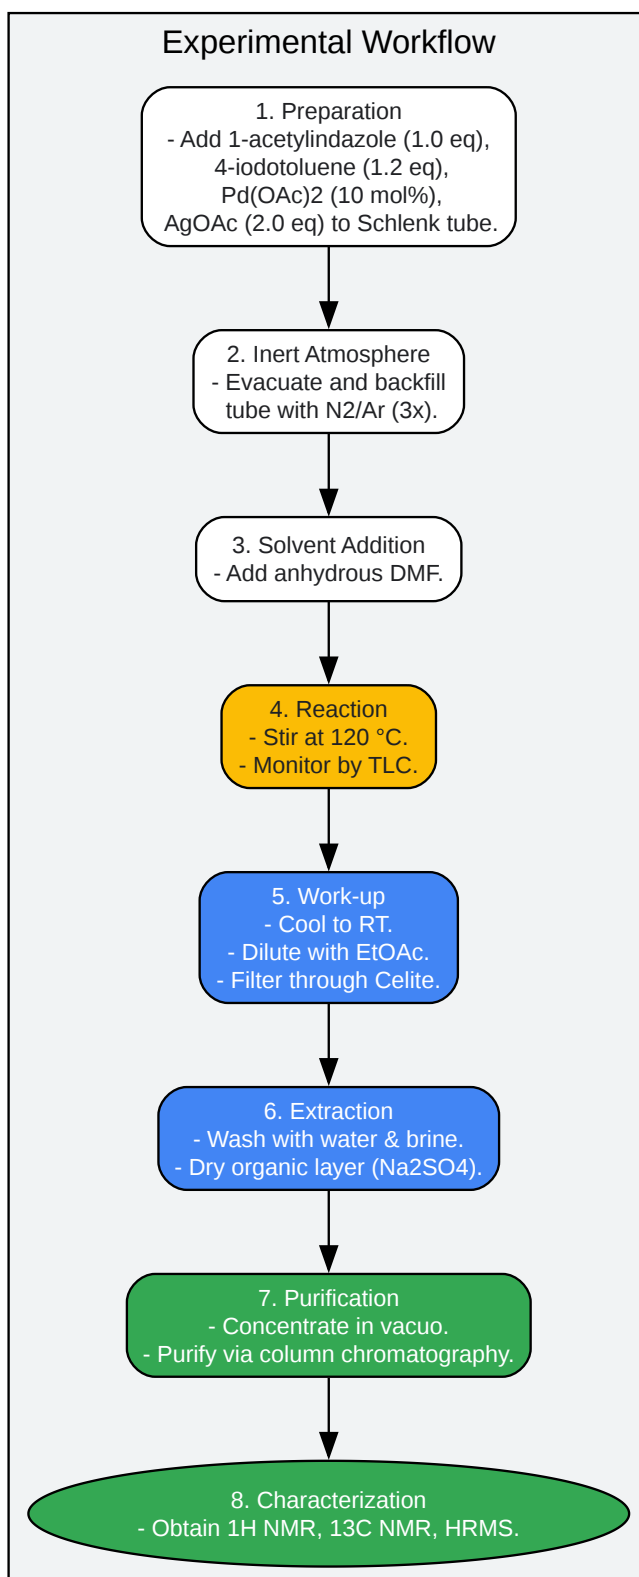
Experimental Workflow

1. Preparation
- Add 1-acetylindazole (1.0 eq),
4-iodotoluene (1.2 eq),
Pd(OAc)2 (10 mol%),
AgOAc (2.0 eq) to Schlenk tube.

2. Inert Atmosphere
- Evacuate and backfill
tube with N2/Ar (3x).

3. Solvent Addition
- Add anhydrous DMF.

4. Reaction
- Stir at 120 °C.
- Monitor by TLC.

5. Work-up
- Cool to RT.
- Dilute with EtOAc.
- Filter through Celite.

6. Extraction
- Wash with water & brine.
- Dry organic layer (Na2SO4).

7. Purification
- Concentrate in vacuo.
- Purify via column chromatography.

8. Characterization
- Obtain 1H NMR, 13C NMR, HRMS.